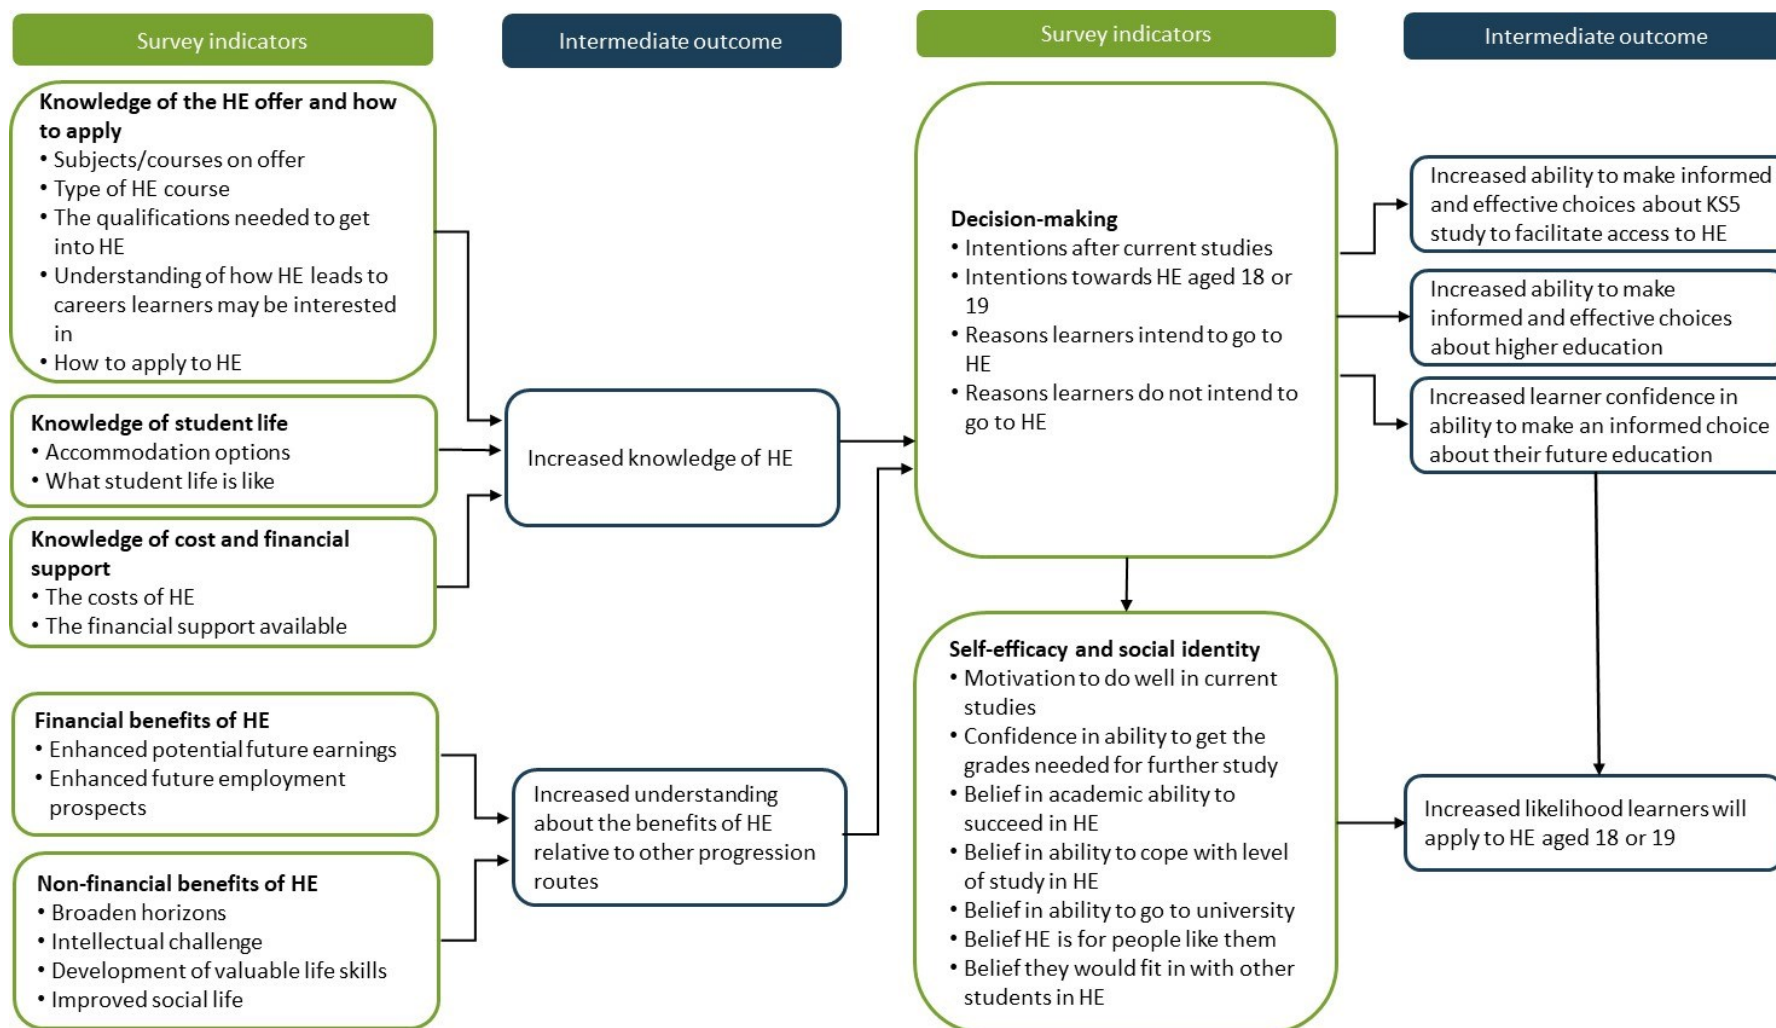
Survey indicators

Intermediate outcome

Survey indicators

Intermediate outcome

**Knowledge of the HE offer and how to apply**
• Subjects/courses on offer
• Type of HE course
• The qualifications needed to get into HE
• Understanding of how HE leads to careers learners may be interested in
• How to apply to HE

**Knowledge of student life**
• Accommodation options
• What student life is like

**Knowledge of cost and financial support**
• The costs of HE
• The financial support available

**Financial benefits of HE**
• Enhanced potential future earnings
• Enhanced future employment prospects

**Non-financial benefits of HE**
• Broaden horizons
• Intellectual challenge
• Development of valuable life skills
• Improved social life

Increased knowledge of HE

Increased understanding about the benefits of HE relative to other progression routes

**Decision-making**
• Intentions after current studies
• Intentions towards HE aged 18 or 19
• Reasons learners intend to go to HE
• Reasons learners do not intend to go to HE

**Self-efficacy and social identity**
• Motivation to do well in current studies
• Confidence in ability to get the grades needed for further study
• Belief in academic ability to succeed in HE
• Belief in ability to cope with level of study in HE
• Belief in ability to go to university
• Belief HE is for people like them
• Belief they would fit in with other students in HE

Increased ability to make informed and effective choices about KS5 study to facilitate access to HE

Increased ability to make informed and effective choices about higher education

Increased learner confidence in ability to make an informed choice about their future education

Increased likelihood learners will apply to HE aged 18 or 19